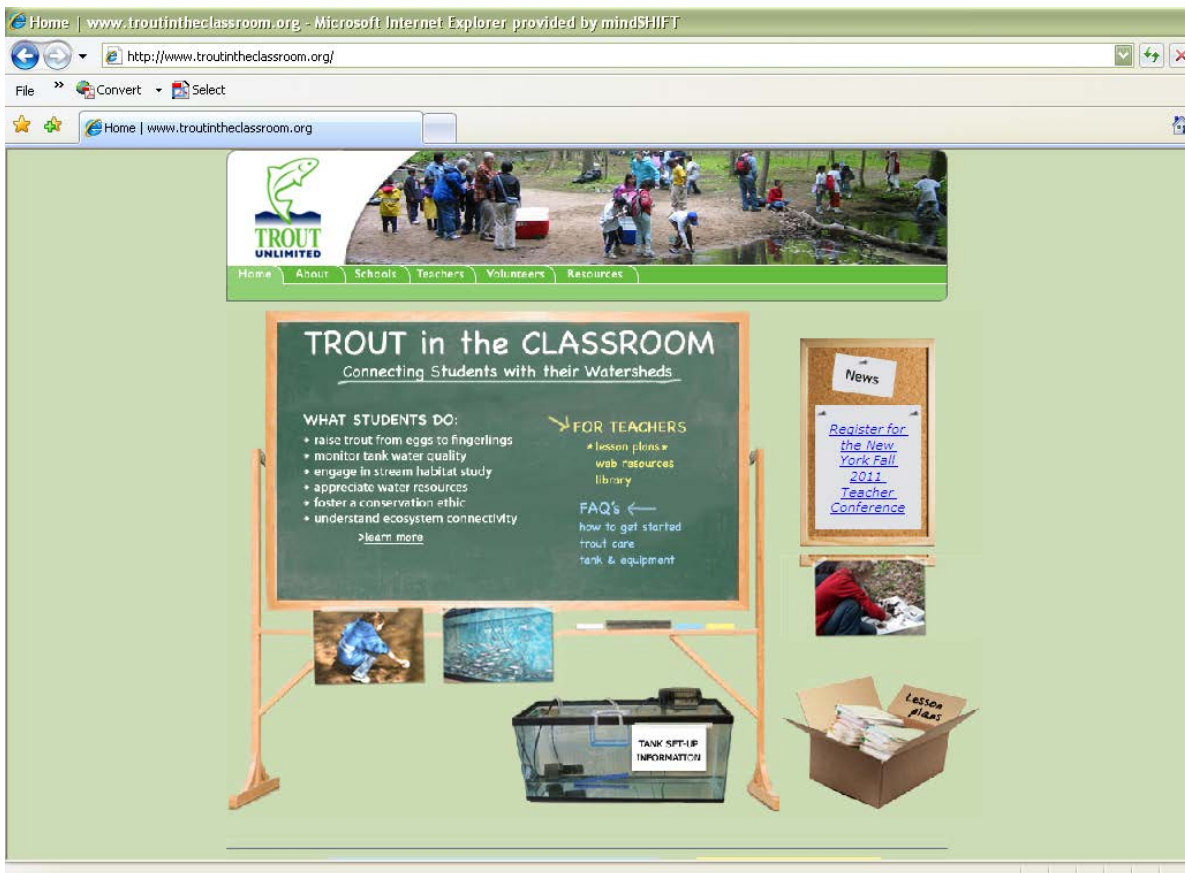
Home | www.troutintheclassroom.org - Microsoft Internet Explorer provided by mindSHIFT

http://www.troutintheclassroom.org/

File » Convert Select

Home | www.troutintheclassroom.org

TROUT UNLIMITED

Home About Schools Teachers Volunteers Resources

TROUT in the CLASSROOM
Connecting Students with their Watersheds

WHAT STUDENTS DO:
• raise trout from eggs to fingerlings
• monitor tank water quality
• engage in stream habitat study
• appreciate water resources
• foster a conservation ethic
• understand ecosystem connectivity
>learn more

FOR TEACHERS
• lesson plans •
web resources
library

FAQ's
how to get started
trout care
tank & equipment

News

Register for the New York Fall 2011 Teacher Conference

TANK SET-UP INFORMATION

Lesson plans